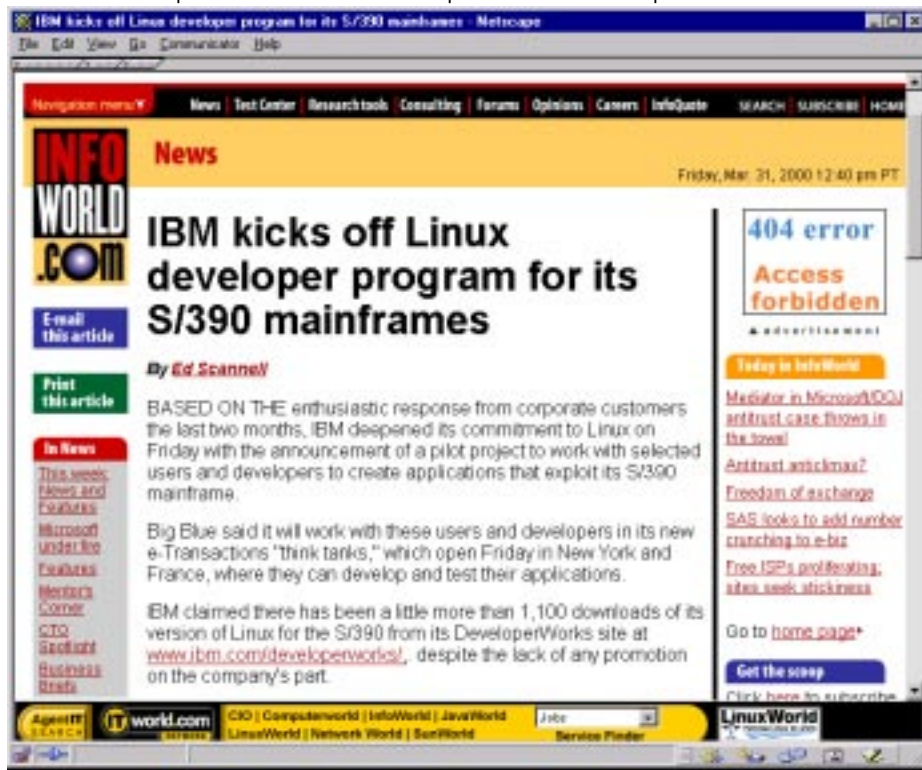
IBM kicks off Linux developer program for its S/390 mainframes - Netscape

File Edit View Go Communicator Help

Navigation menu

News | Test Center | Research tools | Consulting | Forums | Opinions | Careers | InfoQuote

SEARCH | SUBSCRIBE | HOME

INFO WORLD .COM

News

Friday, Mar. 31, 2000 12:40 pm PT

E-mail this article

Print this article

In News

This week: News and Features

Microsoft under fire

Features

Mentor's Corner

CTO Spotlight

Business Briefs

IBM kicks off Linux developer program for its S/390 mainframes

By Ed Scannell

BASED ON THE enthusiastic response from corporate customers the last two months, IBM deepened its commitment to Linux on Friday with the announcement of a pilot project to work with selected users and developers to create applications that exploit its S/390 mainframe.

Big Blue said it will work with these users and developers in its new e-Transactions "think tanks," which open Friday in New York and France, where they can develop and test their applications.

IBM claimed there has been a little more than 1,100 downloads of its version of Linux for the S/390 from its DeveloperWorks site at www.ibm.com/developerworks/, despite the lack of any promotion on the company's part.

404 error

Access forbidden

advertisement

Today in InfoWorld

Mediator in Microsoft/DOJ antitrust case throws in the towel

Antitrust anticlimax?

Freedom of exchange

SAS looks to add number crunching to e-biz

Free ISPs proliferating, sites seek stickiness

Go to home page

Get the scoop

Click here to subscribe

AgentIT SEARCH

IT world.com

CIO | Computerworld | InfoWorld | JavaWorld

LinuxWorld | Network World | SunWorld

Jobs

Service Finder

LinuxWorld